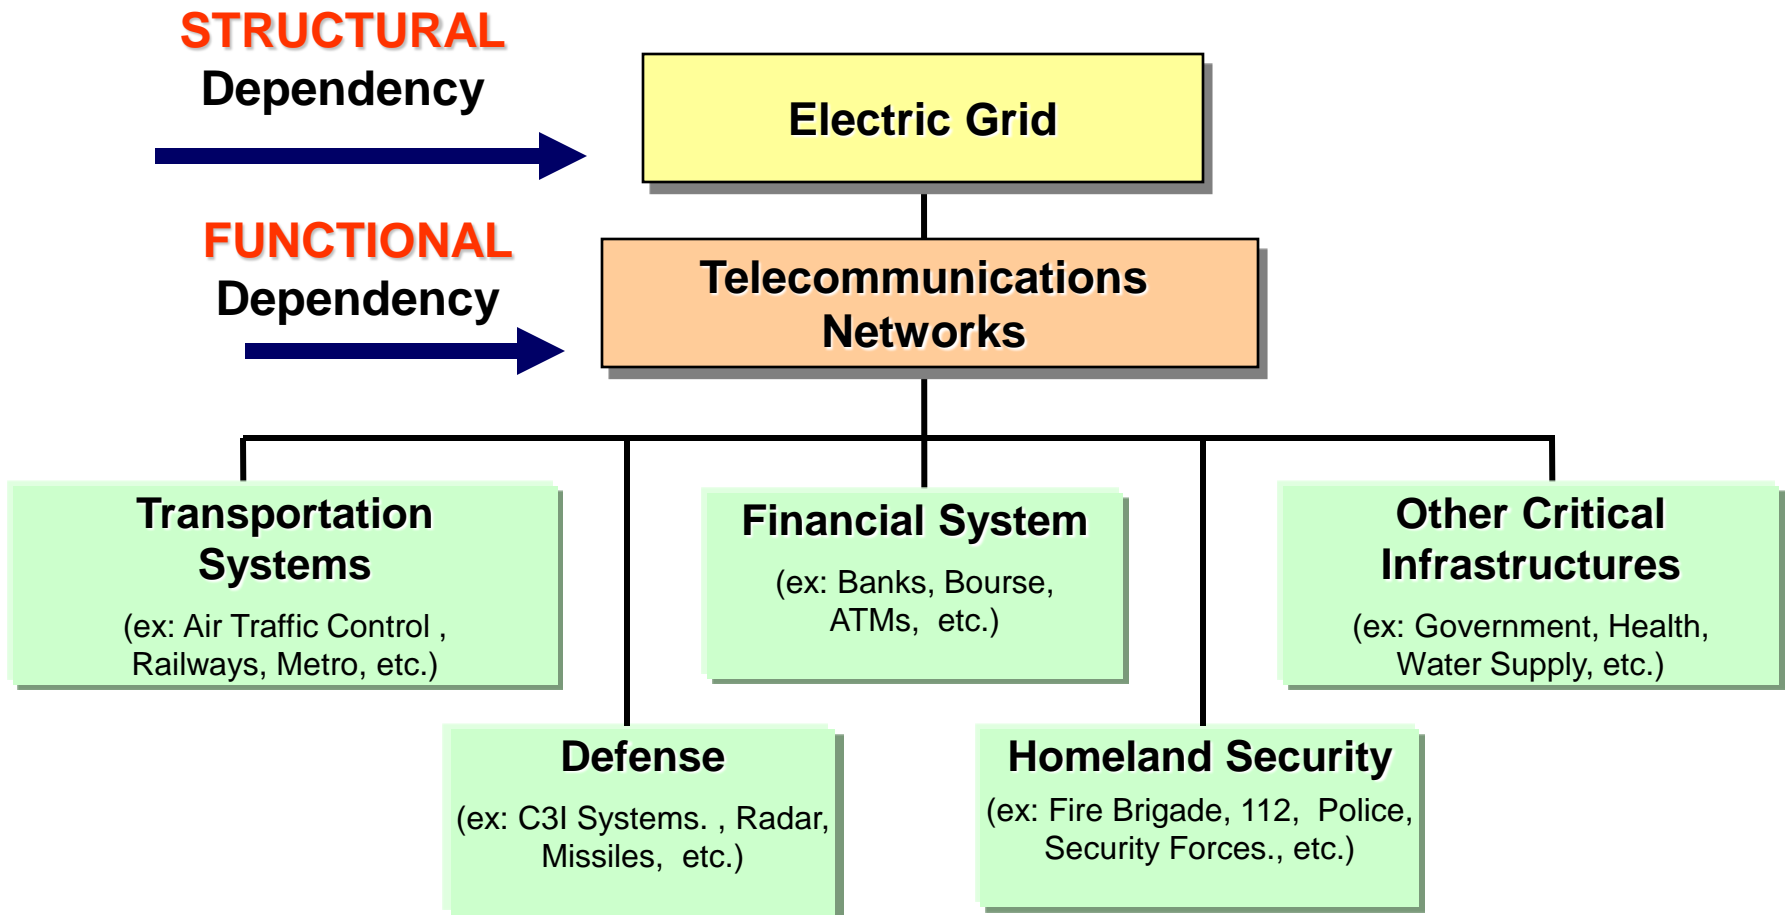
STRUCTURAL
Dependency

Electric Grid

FUNCTIONAL
Dependency

Telecommunications Networks

Transportation Systems
(ex: Air Traffic Control , Railways, Metro, etc.)

Financial System
(ex: Banks, Bourse, ATMs, etc.)

Other Critical Infrastructures
(ex: Government, Health, Water Supply, etc.)

Defense
(ex: C3I Systems. , Radar, Missiles, etc.)

Homeland Security
(ex: Fire Brigade, 112, Police, Security Forces., etc.)